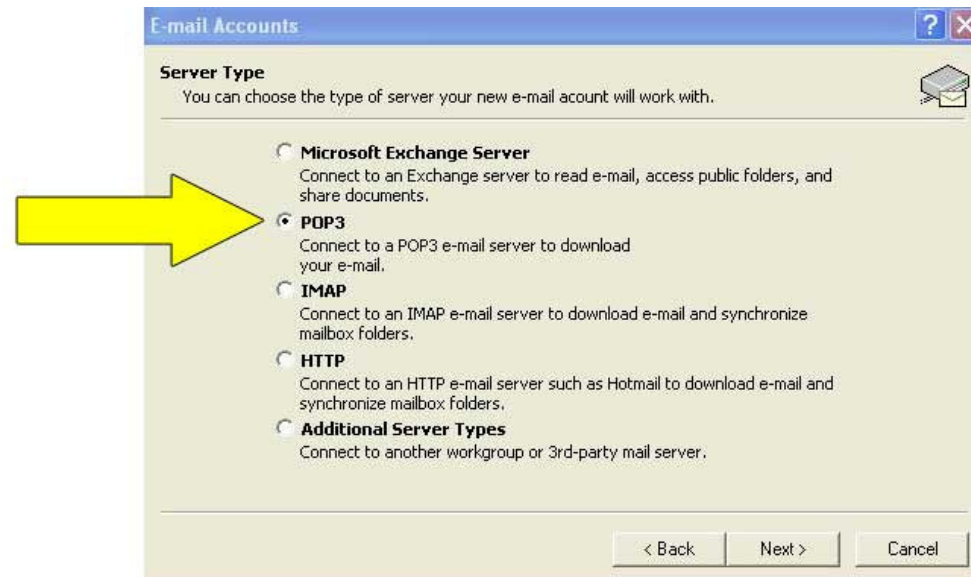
E-mail Accounts

Server Type
You can choose the type of server your new e-mail acount will work with.

Microsoft Exchange Server
Connect to an Exchange server to read e-mail, access public folders, and share documents.

POP3
Connect to a POP3 e-mail server to download your e-mail.

IMAP
Connect to an IMAP e-mail server to download e-mail and synchronize mailbox folders.

HTTP
Connect to an HTTP e-mail server such as Hotmail to download e-mail and synchronize mailbox folders.

Additional Server Types
Connect to another workgroup or 3rd-party mail server.

< Back
Next >
Cancel